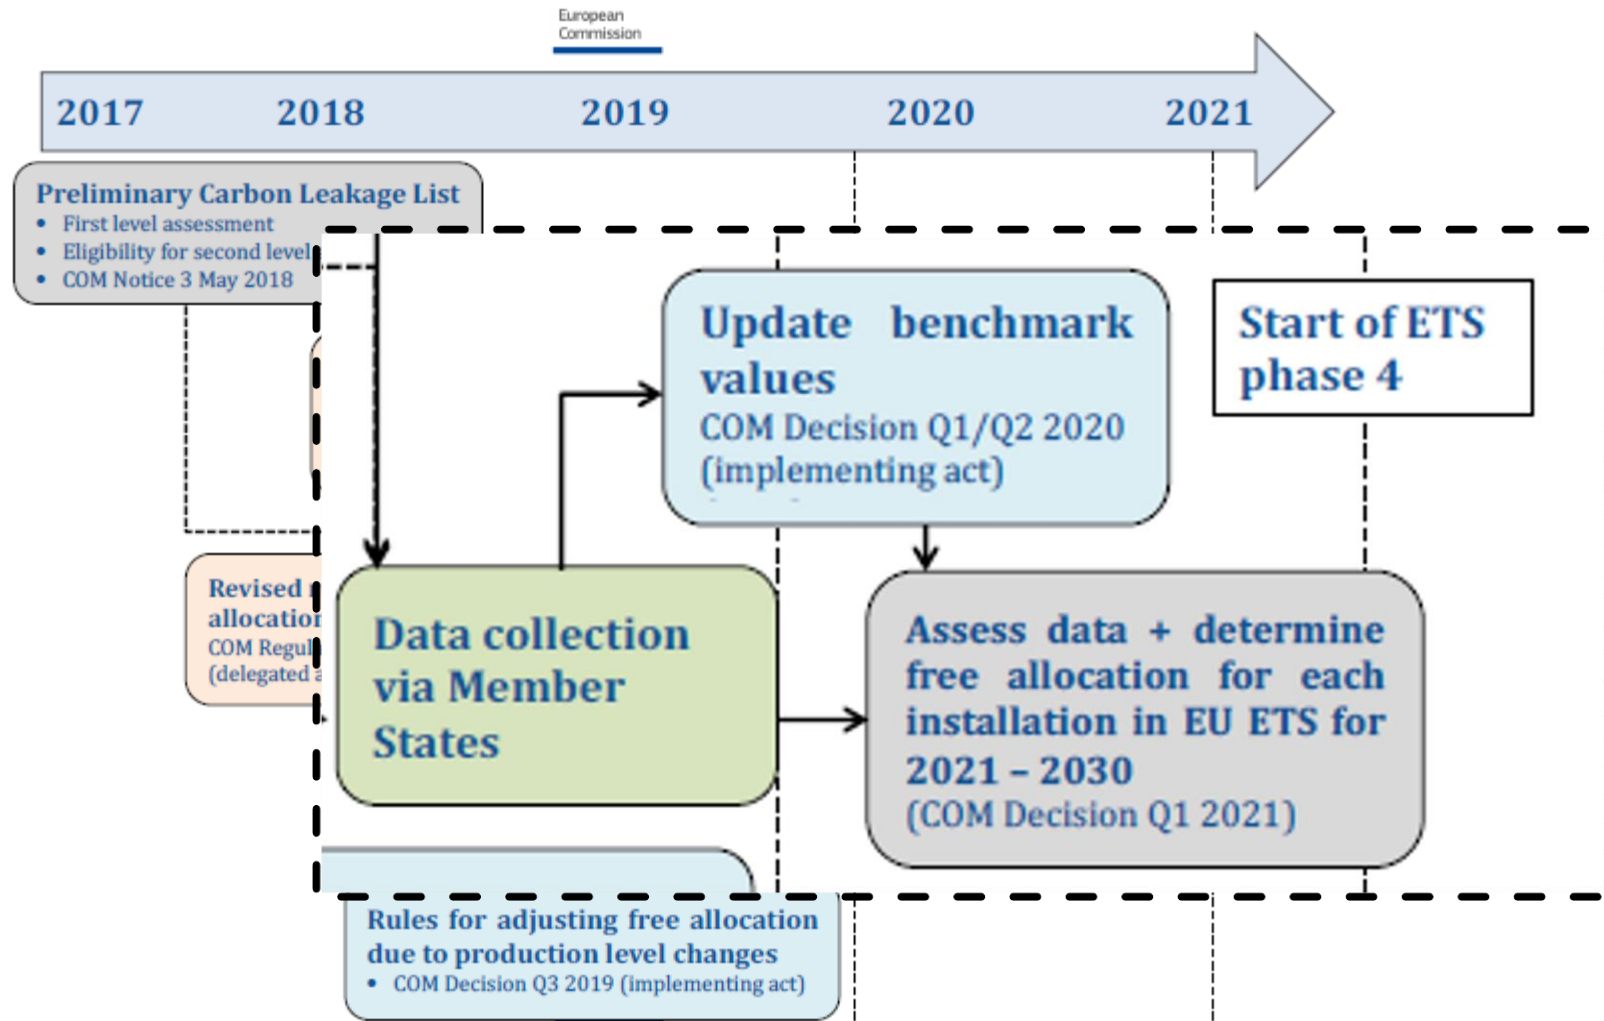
European Commission

2017 2018 2019 2020 2021

Preliminary Carbon Leakage List
- First level assessment
- Eligibility for second level
- COM Notice 3 May 2018

Revised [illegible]
allocation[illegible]
COM Regul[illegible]
(delegated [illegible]

Update benchmark values
COM Decision Q1/Q2 2020 (implementing act)

Start of ETS phase 4

Data collection via Member States

Assess data + determine free allocation for each installation in EU ETS for 2021 – 2030
(COM Decision Q1 2021)

Rules for adjusting free allocation due to production level changes
- COM Decision Q3 2019 (implementing act)